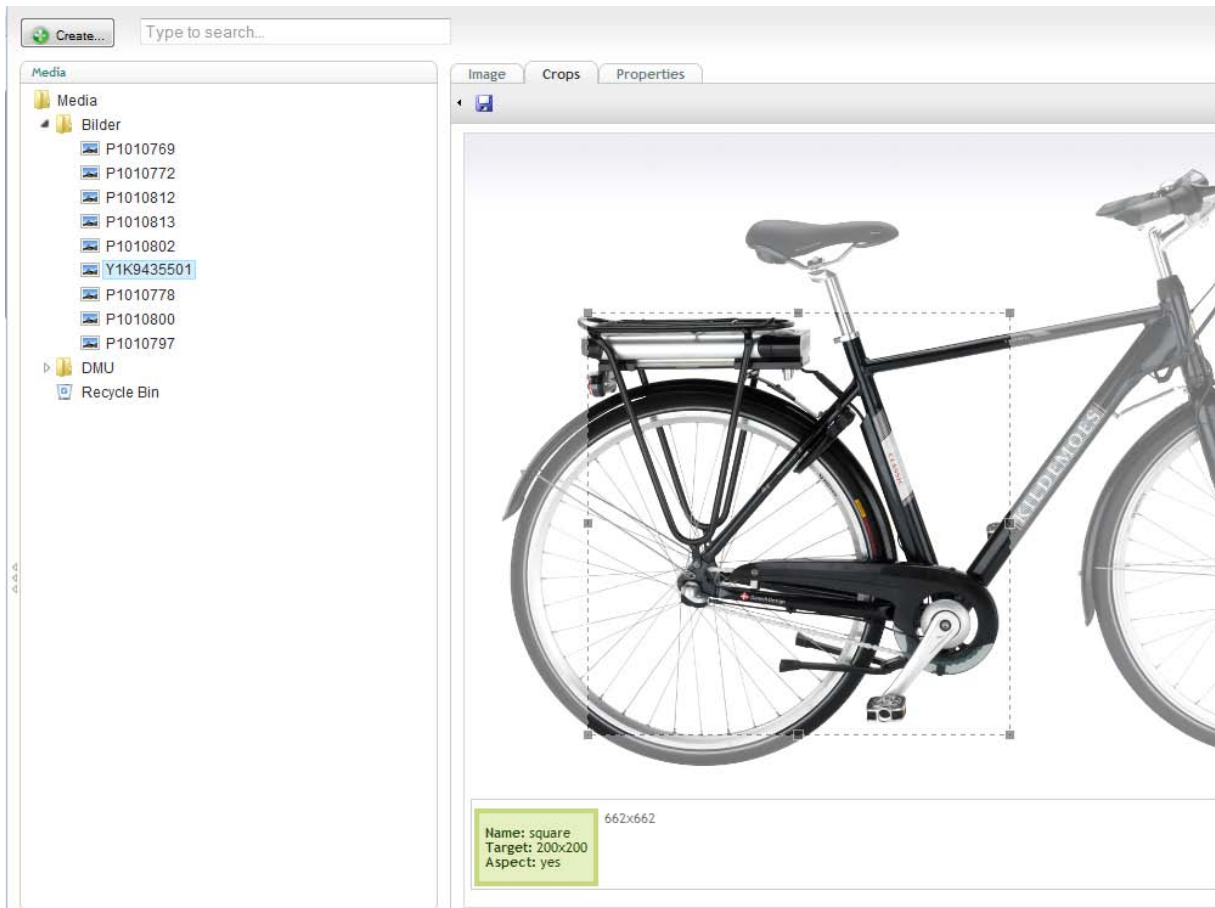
Create...
Type to search...

Media

Media
Bilder
P1010769
P1010772
P1010812
P1010813
P1010802
Y1K9435501
P1010778
P1010800
P1010797
DMU
Recycle Bin

Image
Crops
Properties

KILDEMOES

Name: square
Target: 200x200
Aspect: yes

662x662